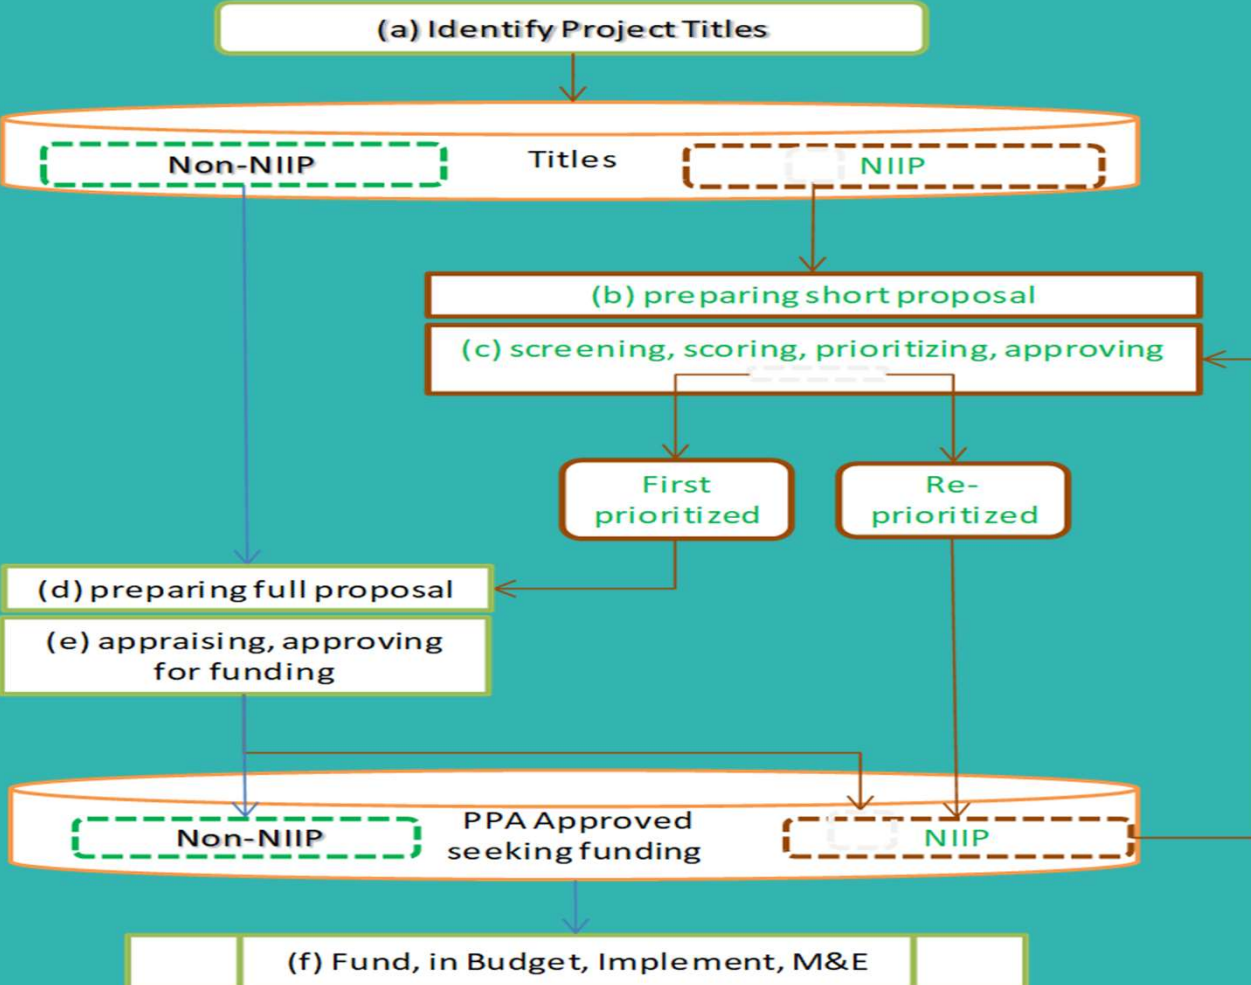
(a) Identify Project Titles

Non-NIIP

Titles

NIIP

(b) preparing short proposal

(c) screening, scoring, prioritizing, approving

First prioritized

Re-prioritized

(d) preparing full proposal

(e) appraising, approving for funding

Non-NIIP

PPA Approved seeking funding

NIIP

(f) Fund, in Budget, Implement, M&E